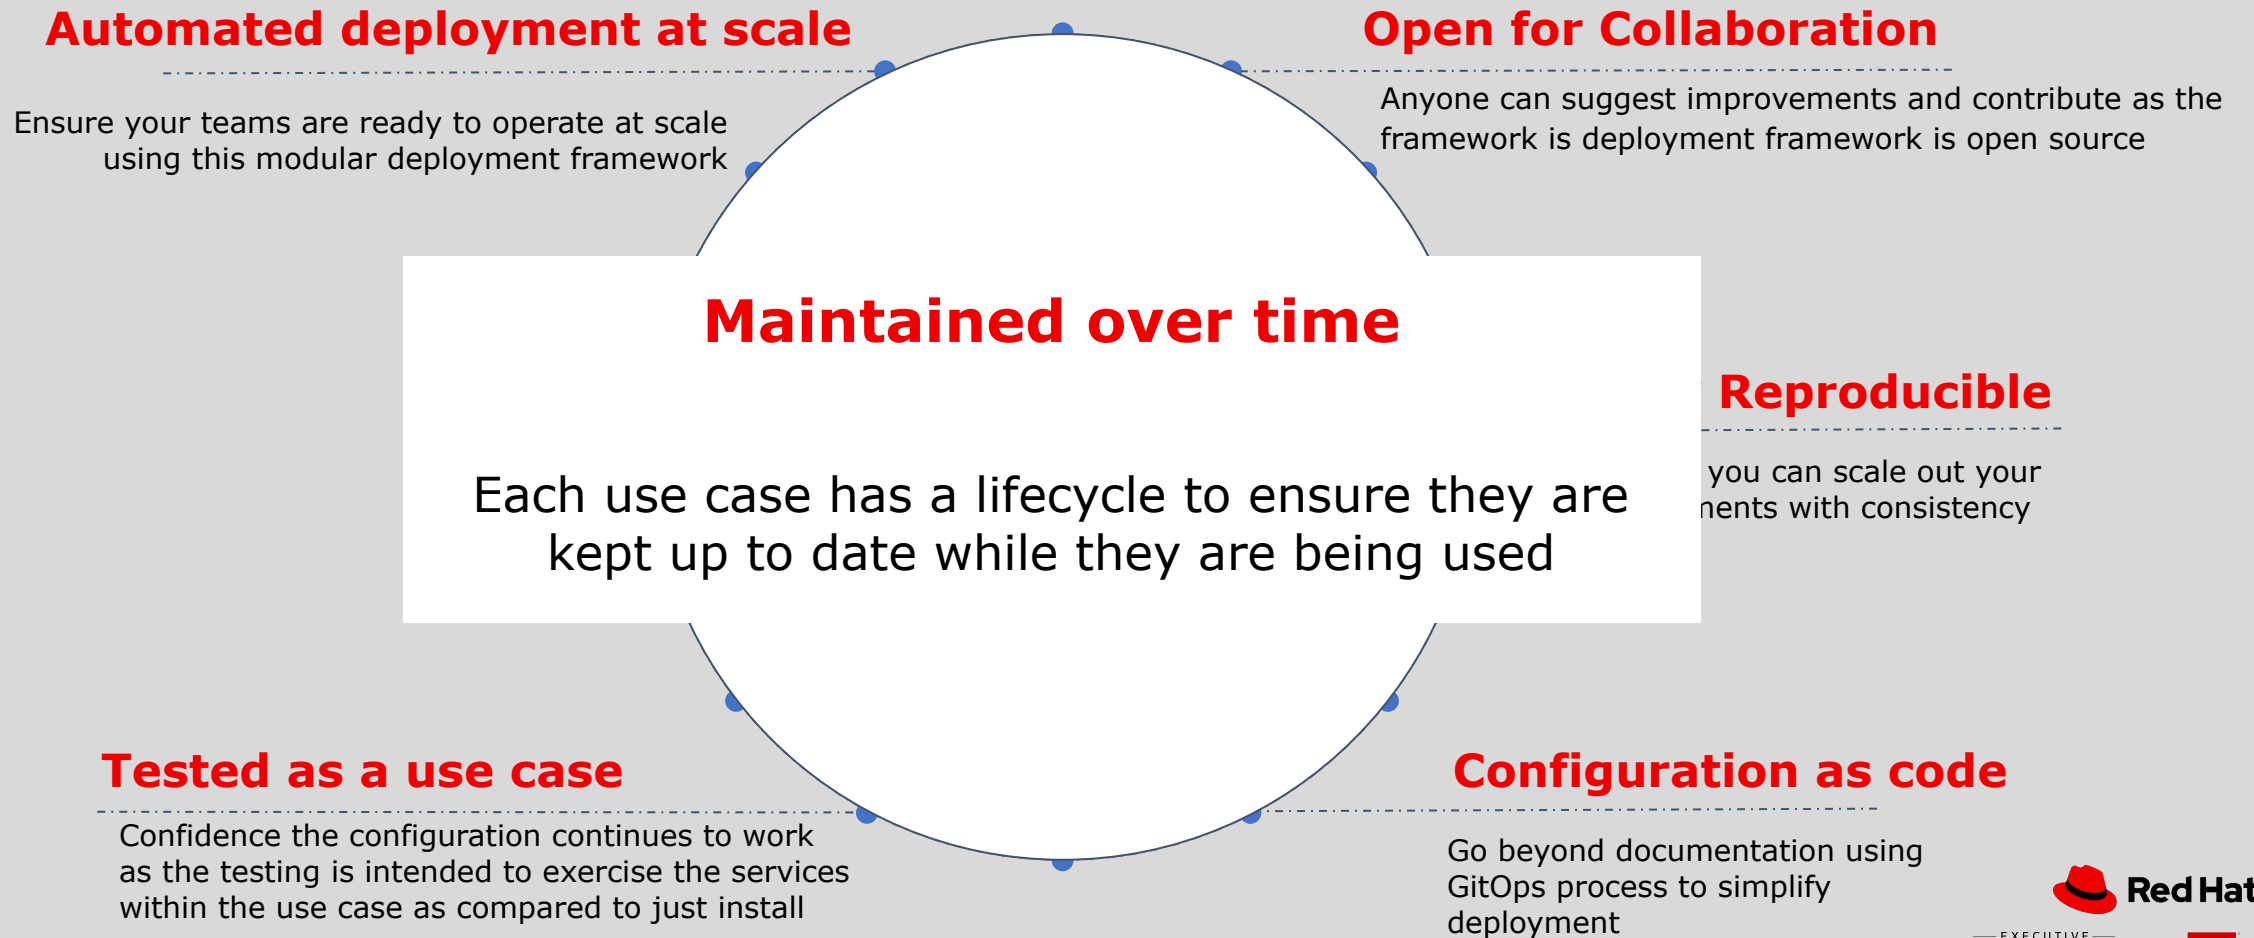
Automated deployment at scale

Ensure your teams are ready to operate at scale using this modular deployment framework

Open for Collaboration

Anyone can suggest improvements and contribute as the framework is deployment framework is open source

Maintained over time

Each use case has a lifecycle to ensure they are kept up to date while they are being used

Reproducible

you can scale out your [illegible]nents with consistency

Tested as a use case

Confidence the configuration continues to work as the testing is intended to exercise the services within the use case as compared to just install

Configuration as code

Go beyond documentation using GitOps process to simplify deployment

Red Hat

EXECUTIVE